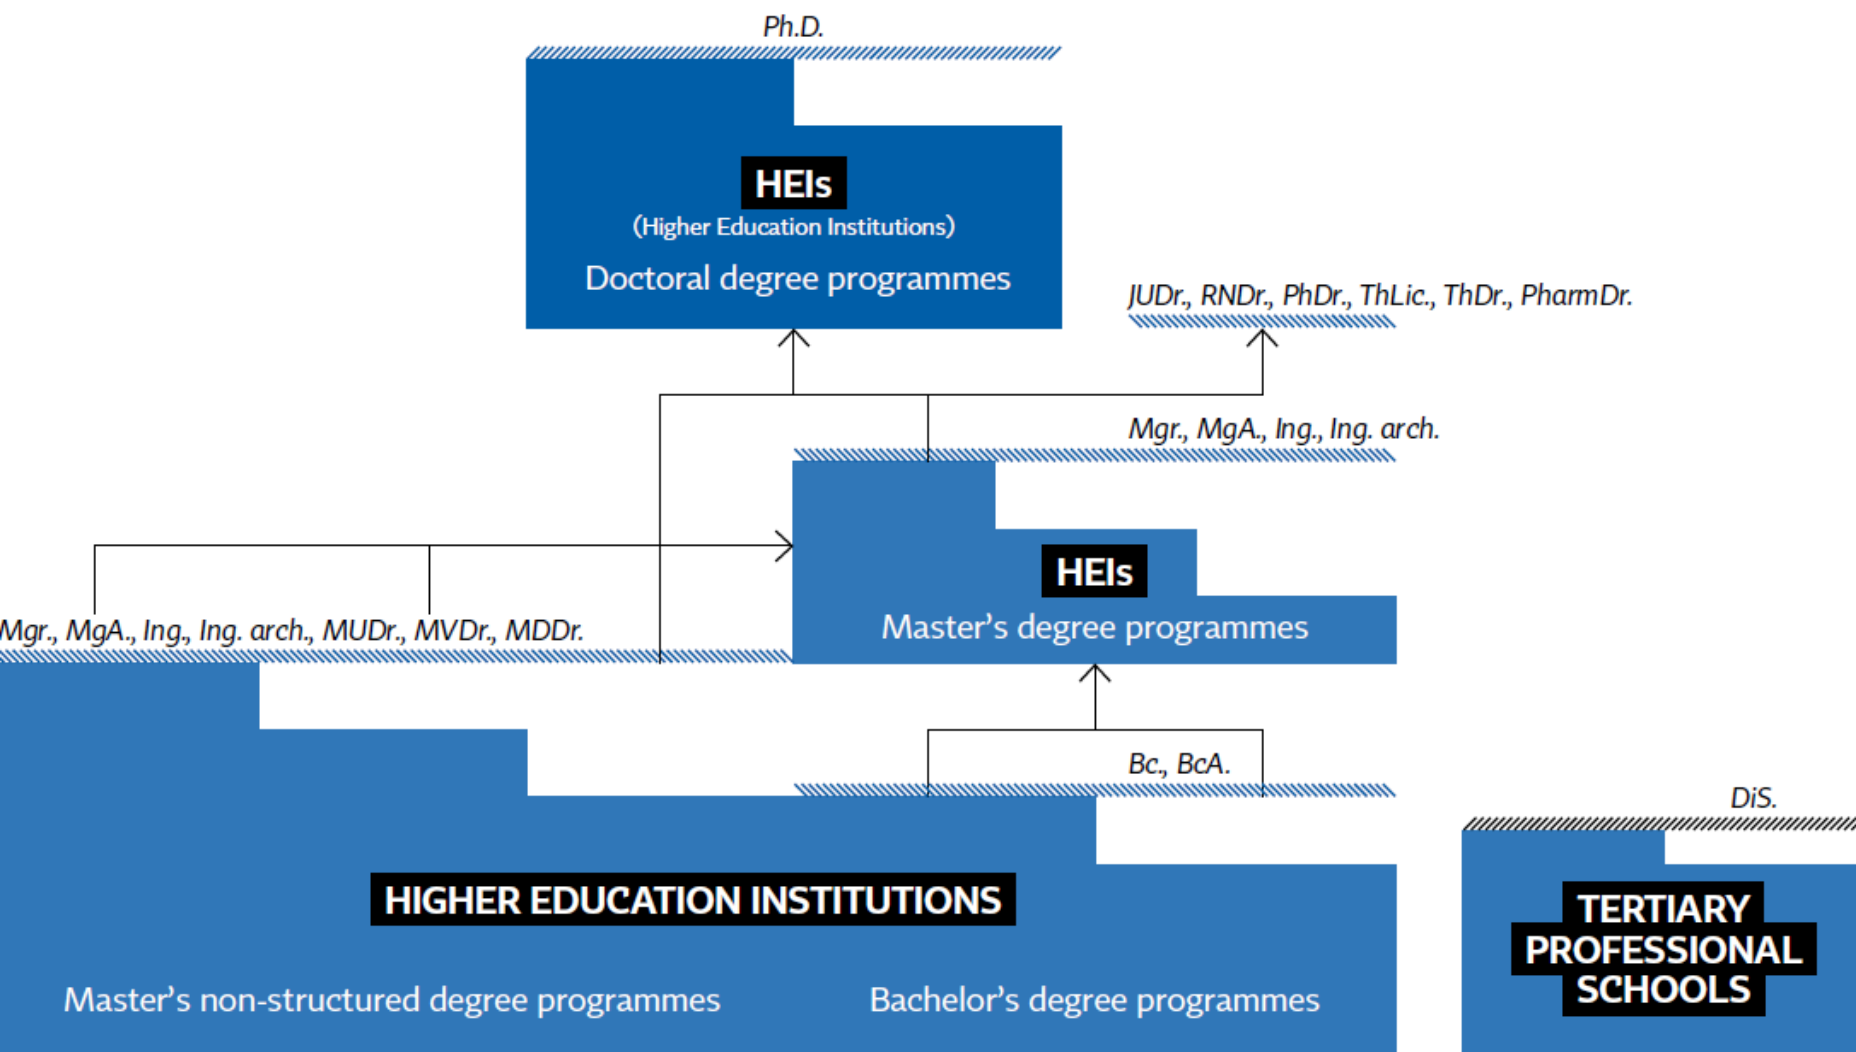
Ph.D.

HEIs
(Higher Education Institutions)
Doctoral degree programmes

JUDr., RNDr., PhDr., ThLic., ThDr., PharmDr.

Mgr., MgA., Ing., Ing. arch.

HEIs
Master's degree programmes

Mgr., MgA., Ing., Ing. arch., MUDr., MVDr., MDDr.

Bc., BcA.

DiS.

HIGHER EDUCATION INSTITUTIONS

Master's non-structured degree programmes

Bachelor's degree programmes

TERTIARY PROFESSIONAL SCHOOLS